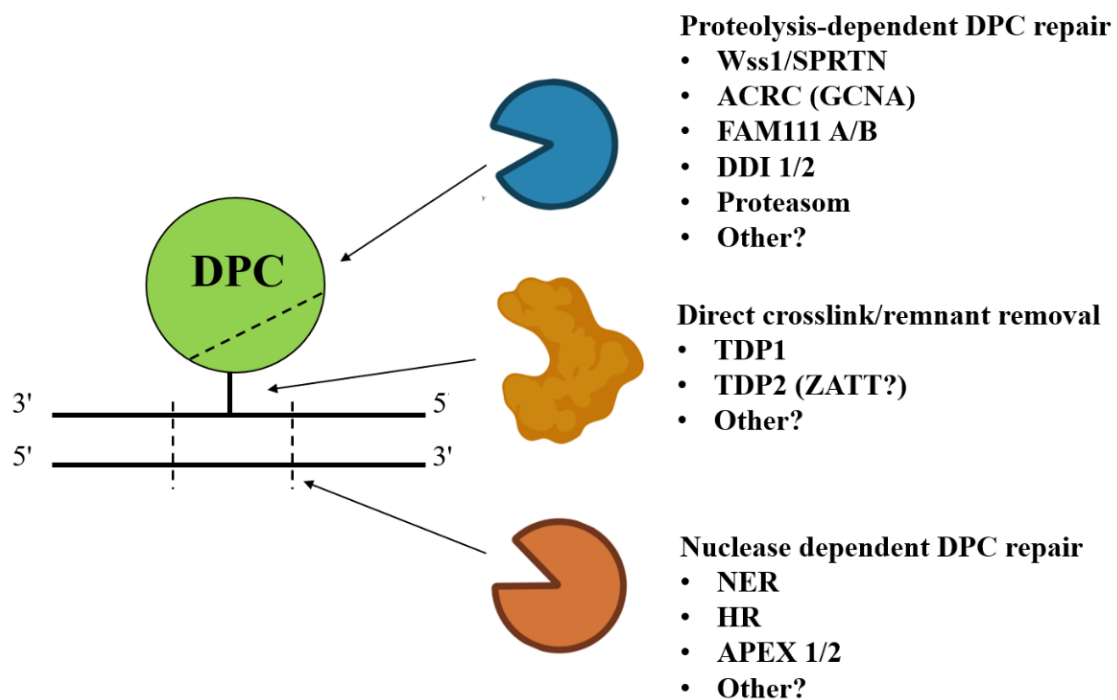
Proteolysis-dependent DPC repair
• Wss1/SPRTN
• ACRC (GCNA)
• FAM111 A/B
• DDI 1/2
• Proteasom
• Other?

DPC

Direct crosslink/remnant removal
• TDP1
• TDP2 (ZATT?)
• Other?

3'
5'
5'
3'

Nuclease dependent DPC repair
• NER
• HR
• APEX 1/2
• Other?